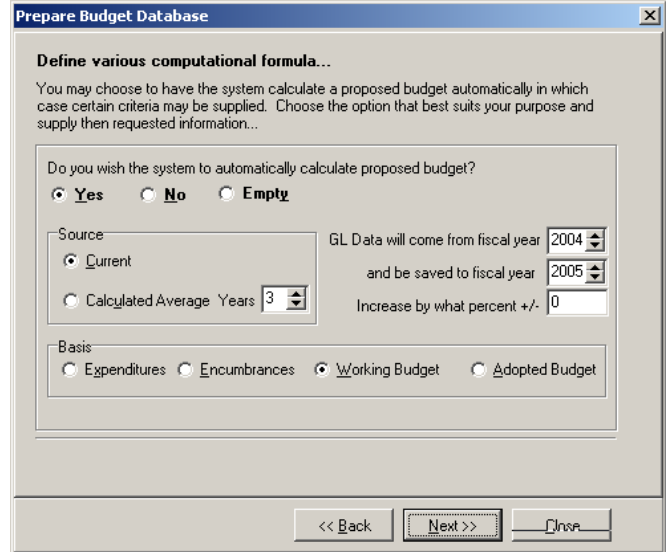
Prepare Budget Database

Define various computational formula...

You may choose to have the system calculate a proposed budget automatically in which case certain criteria may be supplied. Choose the option that best suits your purpose and supply then requested information...

Do you wish the system to automatically calculate proposed budget?

Yes No Empty

Source

Current

Calculated Average Years 3

GL Data will come from fiscal year 2004

and be saved to fiscal year 2005

Increase by what percent +/- 0

Basis

Expenditures Encumbrances Working Budget Adopted Budget

<< Back Next >> Close